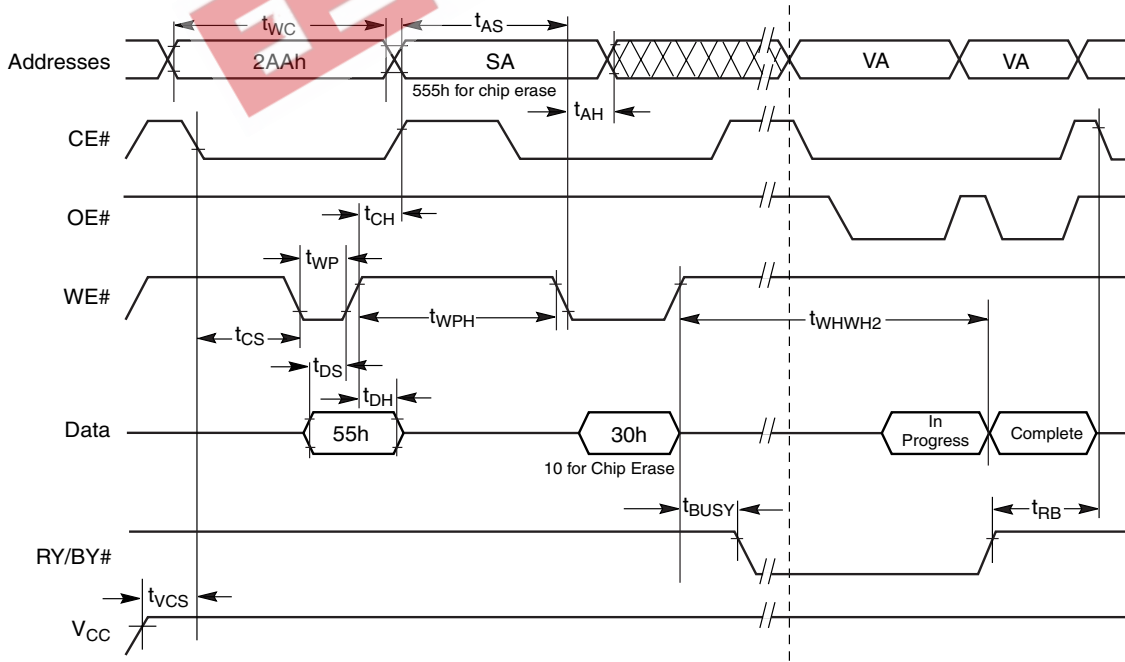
$t_{WC}$

$t_{AS}$

Addresses

2AAh

SA

VA

VA

555h for chip erase

$t_{AH}$

CE#

OE#

$t_{CH}$

$t_{WP}$

WE#

$t_{WPH}$

$t_{WHWH2}$

$t_{CS}$

$t_{DS}$

$t_{DH}$

Data

55h

30h

In Progress

Complete

10 for Chip Erase

$t_{BUSY}$

$t_{RB}$

RY/BY#

$t_{VCS}$

$V_{CC}$